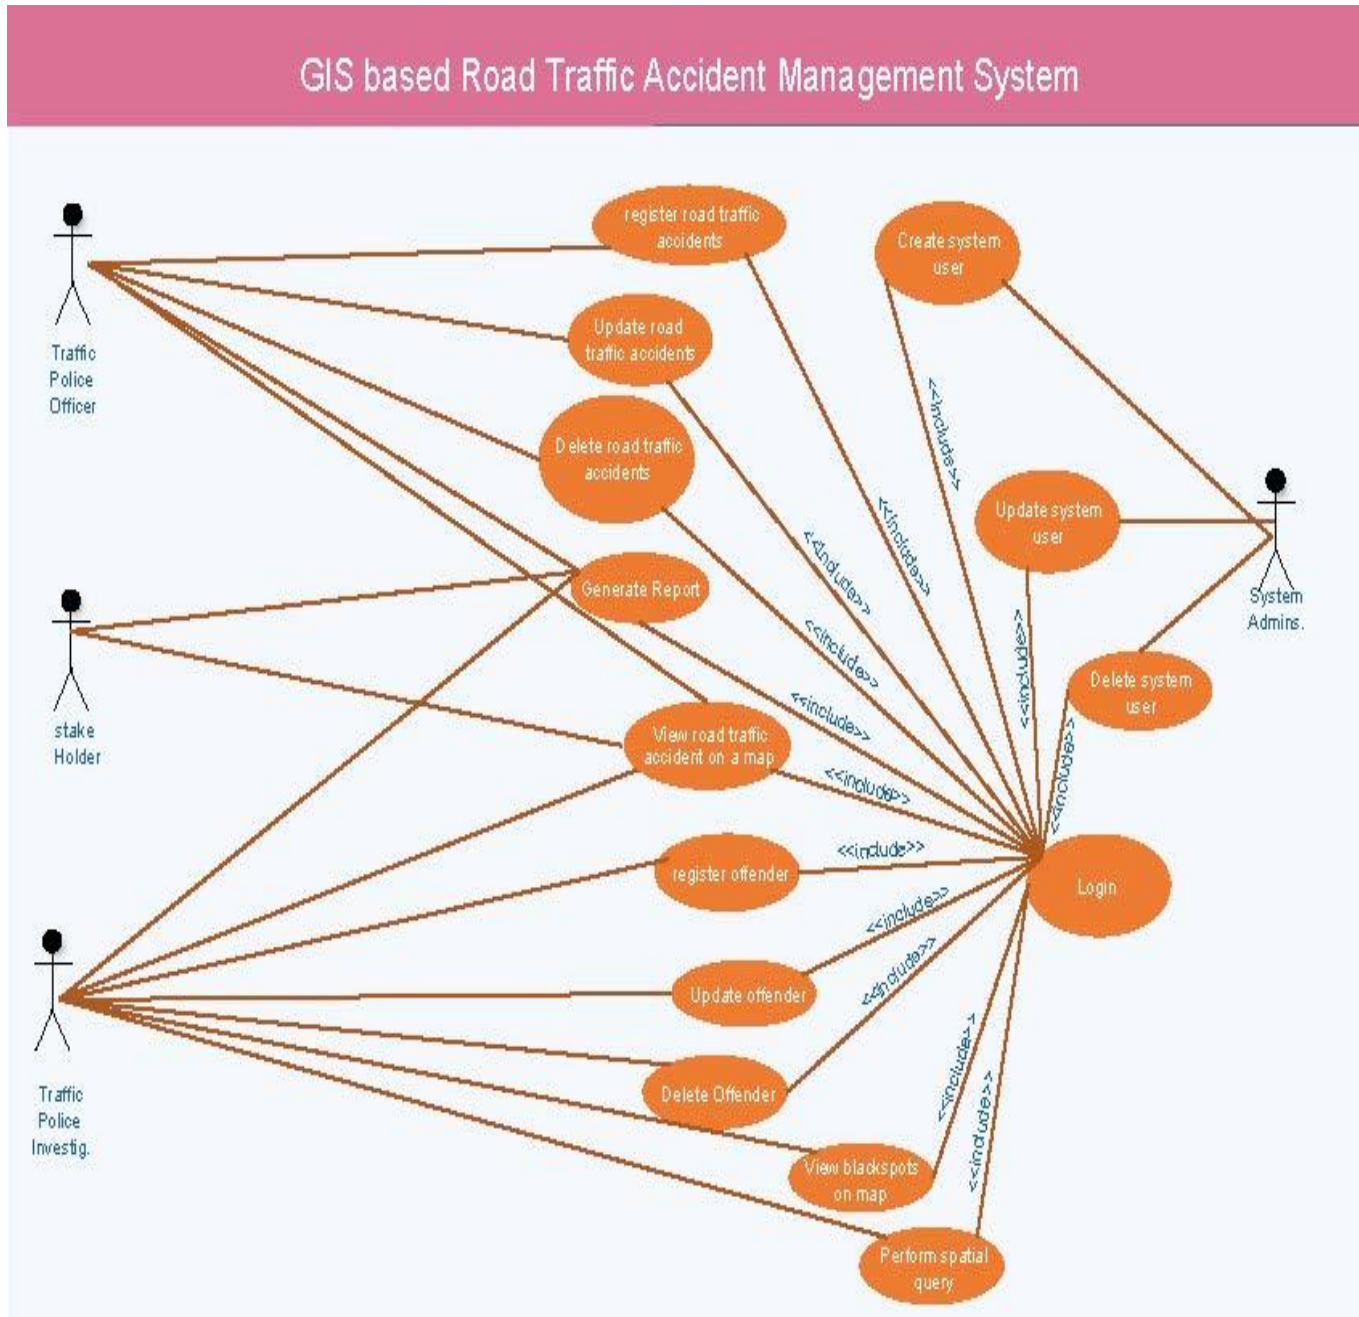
GIS based Road Traffic Accident Management System

Traffic Police Officer

register road traffic accidents

Create system user

Update road traffic accidents

Delete road traffic accidents

<<include>>

<<include>>

Update system user

System Admins.

stake Holder

Generate Report

<<include>>

<<include>>

<<include>>

Delete system user

View road traffic accident on a map

<<include>>

<<include>>

<<include>>

register offender

<<include>>

Login

Traffic Police Investig.

Update offender

<<include>>

<<include>>

Delete Offender

<<include>>

<<include>>

View blackspots on map

Perform spatial query